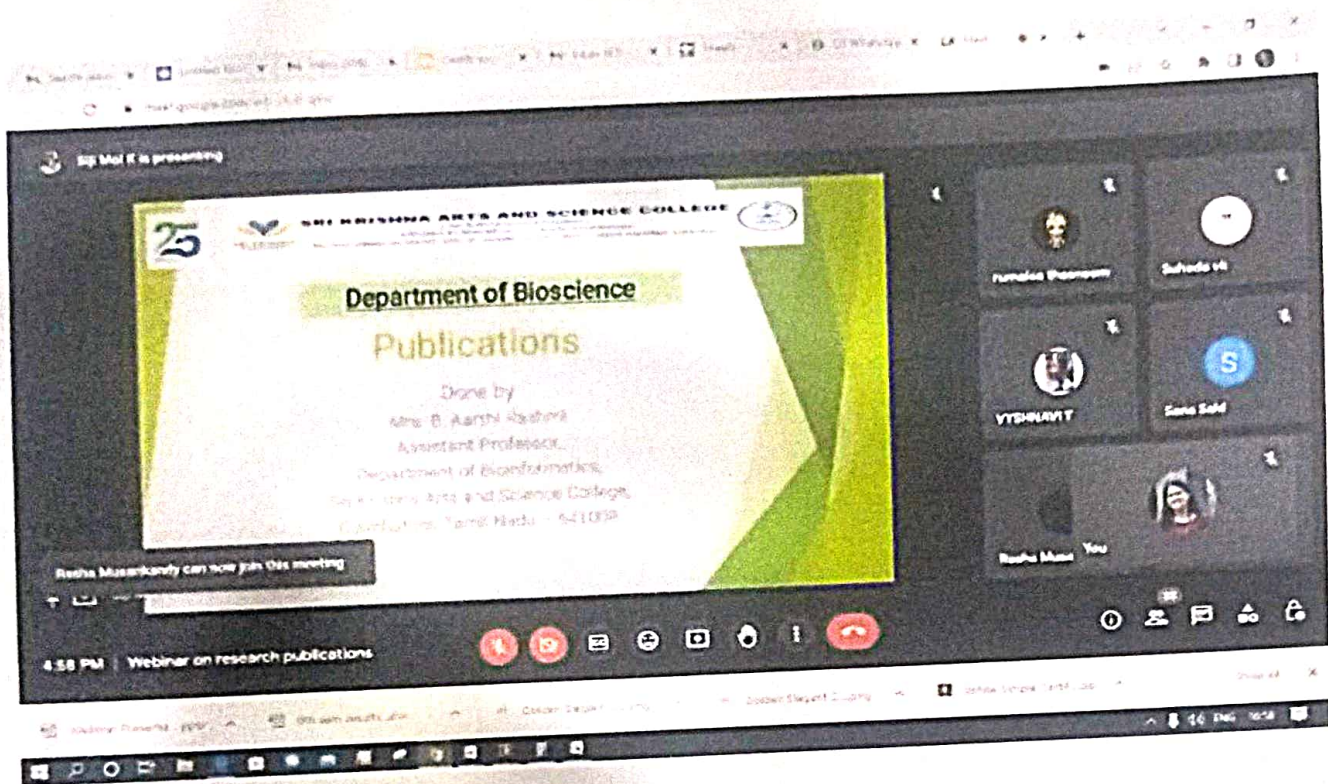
Siji Mol K is presenting

25

SRI KRISHNA ARTS AND SCIENCE COLLEGE

Department of Bioscience

Publications

Done by
Mrs. B. Aarthi Rashmi
Assistant Professor,
Department of Bioinformatics,
Sri Krishna Arts and Science College,
Coimbatore, Tamil Nadu – 641008

Resha Musankandy can now join this meeting

rumaisa thasneem

Suhoda vk

VYSHNAVI T

S

Sana Said

Resha Musa

You

4:58 PM | Webinar on research publications